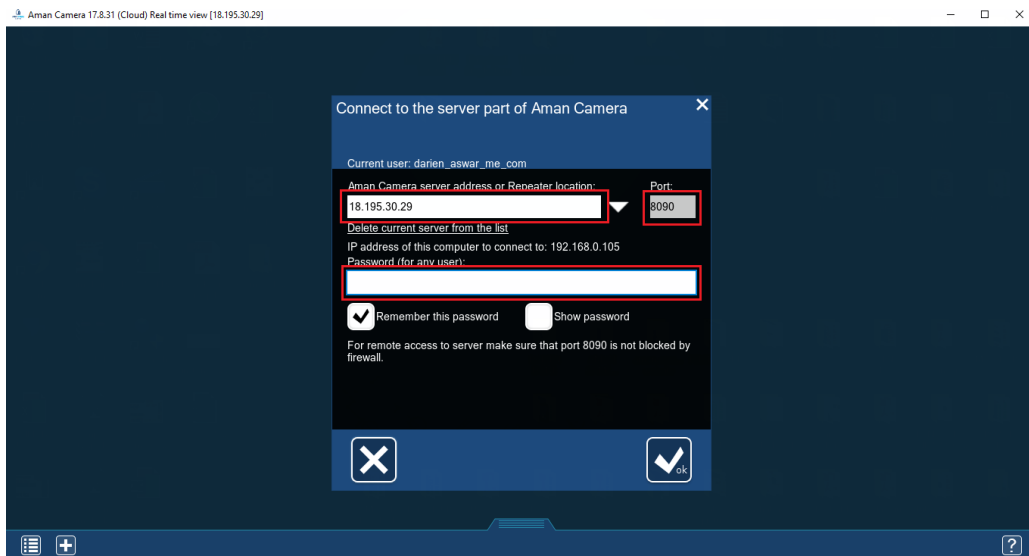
Aman Camera 17.8.31 (Cloud) Real time view [18.195.30.29]

Connect to the server part of Aman Camera

Current user: darien_aswar_me_com

Aman Camera server address or Repeater location:

18.195.30.29

Port:

8090

Delete current server from the list

IP address of this computer to connect to: 192.168.0.105

Password (for any user):

Remember this password

Show password

For remote access to server make sure that port 8090 is not blocked by firewall.

ok

?